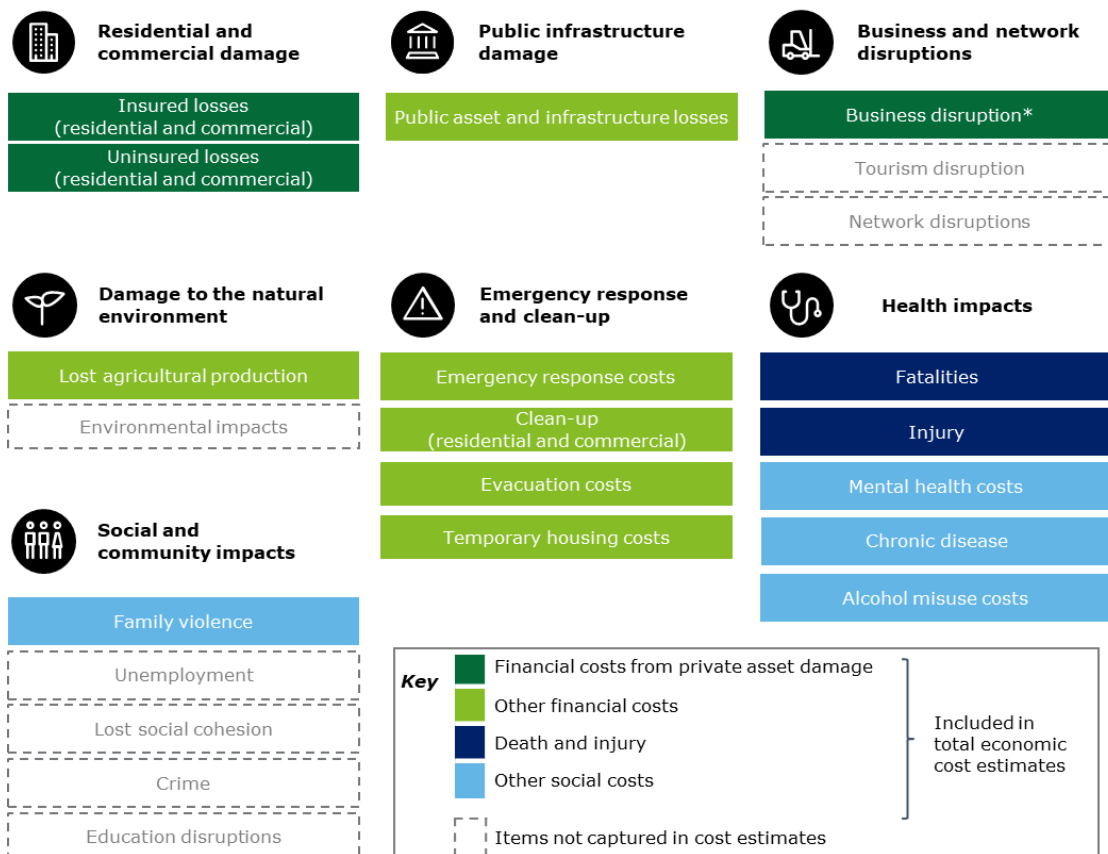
Residential and commercial damage

Insured losses (residential and commercial)

Uninsured losses (residential and commercial)

Public infrastructure damage

Public asset and infrastructure losses

Business and network disruptions

Business disruption*

Tourism disruption

Network disruptions

Damage to the natural environment

Lost agricultural production

Environmental impacts

Emergency response and clean-up

Emergency response costs

Clean-up (residential and commercial)

Evacuation costs

Temporary housing costs

Health impacts

Fatalities

Injury

Mental health costs

Chronic disease

Alcohol misuse costs

Social and community impacts

Family violence

Unemployment

Lost social cohesion

Crime

Education disruptions

Key

Financial costs from private asset damage

Other financial costs

Death and injury

Other social costs

Included in total economic cost estimates

Items not captured in cost estimates